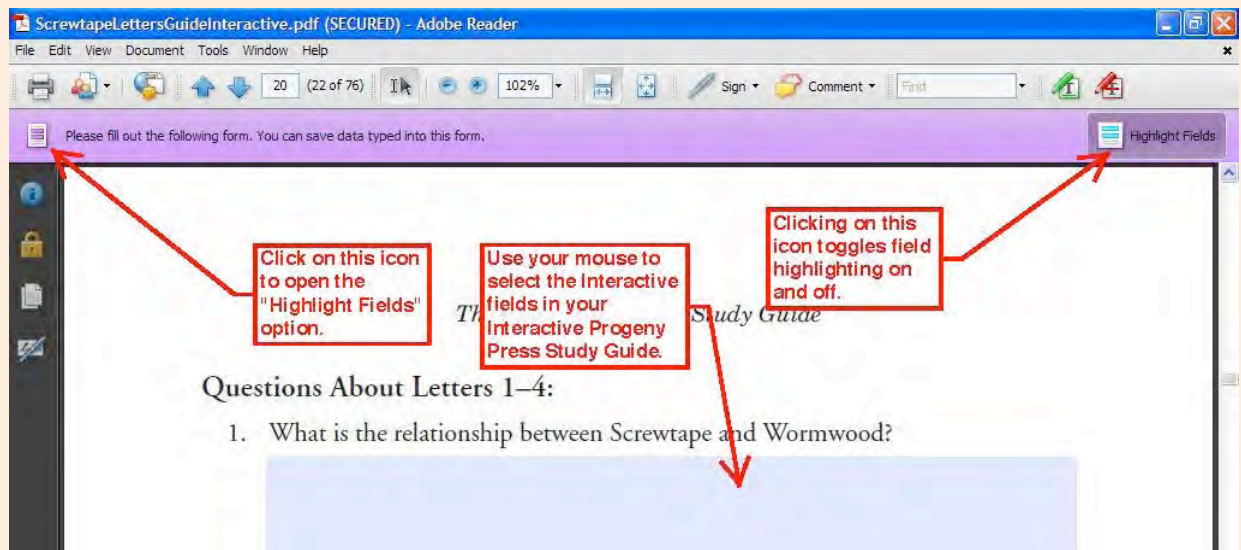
ScrewtapeLettersGuideInteractive.pdf (SECURED) - Adobe Reader

File Edit View Document Tools Window Help

20 (22 of 76) 102% Sign Comment Find

Please fill out the following form. You can save data typed into this form.

Highlight Fields

Click on this icon to open the "Highlight Fields" option.

Use your mouse to select the Interactive fields in your Interactive Progeny Press Study Guide.

Clicking on this icon toggles field highlighting on and off.

Th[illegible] Study Guide

Questions About Letters 1–4:

1. What is the relationship between Screwtape and Wormwood?